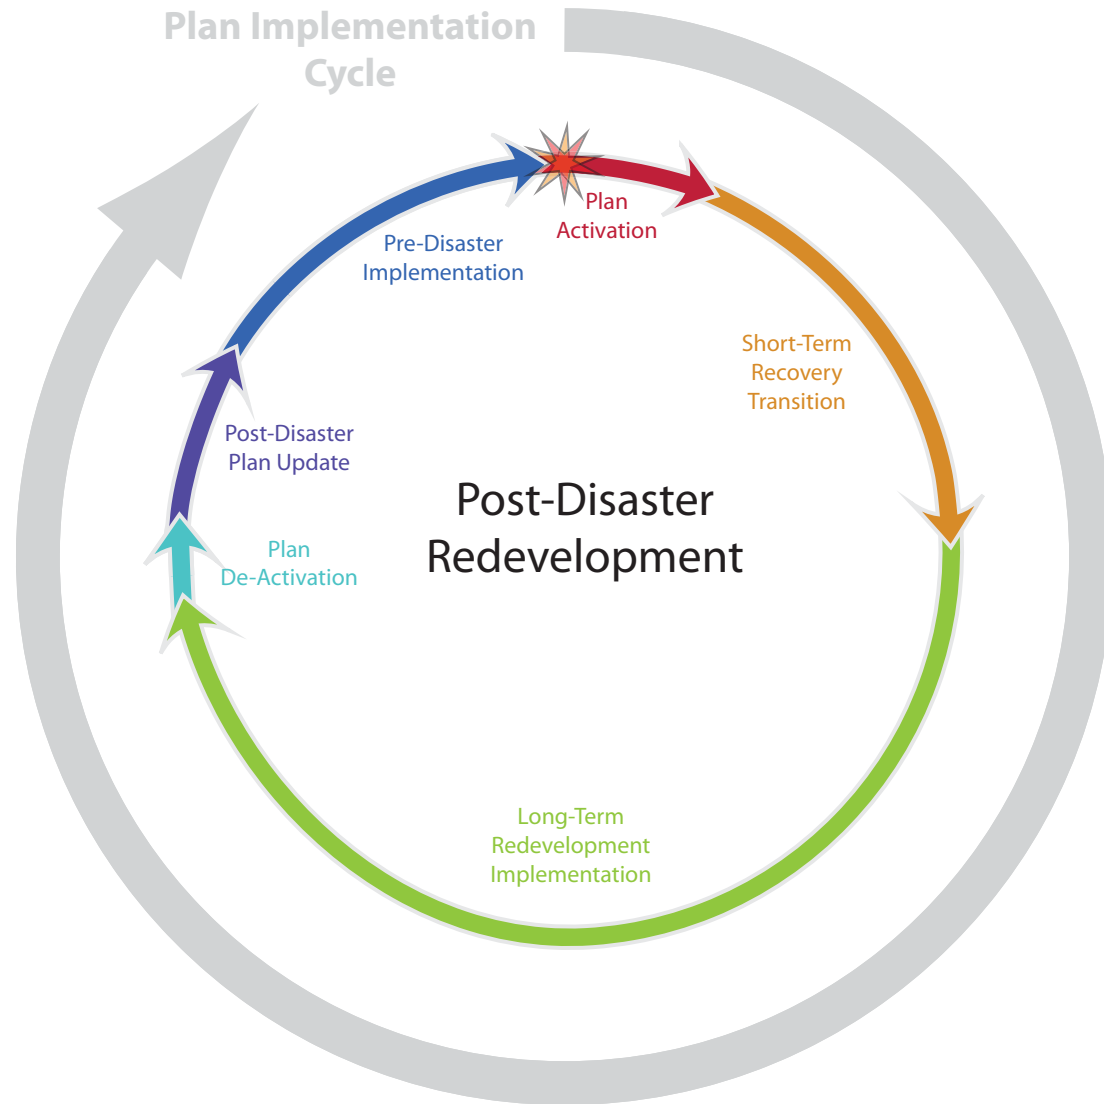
Plan Implementation Cycle

Pre-Disaster Implementation

Plan Activation

Short-Term Recovery Transition

Post-Disaster Plan Update

Post-Disaster Redevelopment

Plan De-Activation

Long-Term Redevelopment Implementation